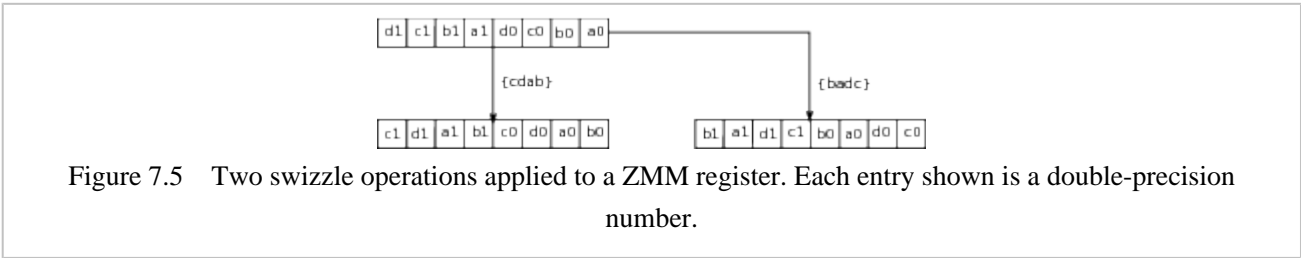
| d1 | c1 | b1 | a1 | d0 | c0 | b0 | a0 |
|---|---|---|---|---|---|---|---|

{cdab}

{badc}

| c1 | d1 | a1 | b1 | c0 | d0 | a0 | b0 |
|---|---|---|---|---|---|---|---|

| b1 | a1 | d1 | c1 | b0 | a0 | d0 | c0 |
|---|---|---|---|---|---|---|---|

Figure 7.5 Two swizzle operations applied to a ZMM register. Each entry shown is a double-precision number.